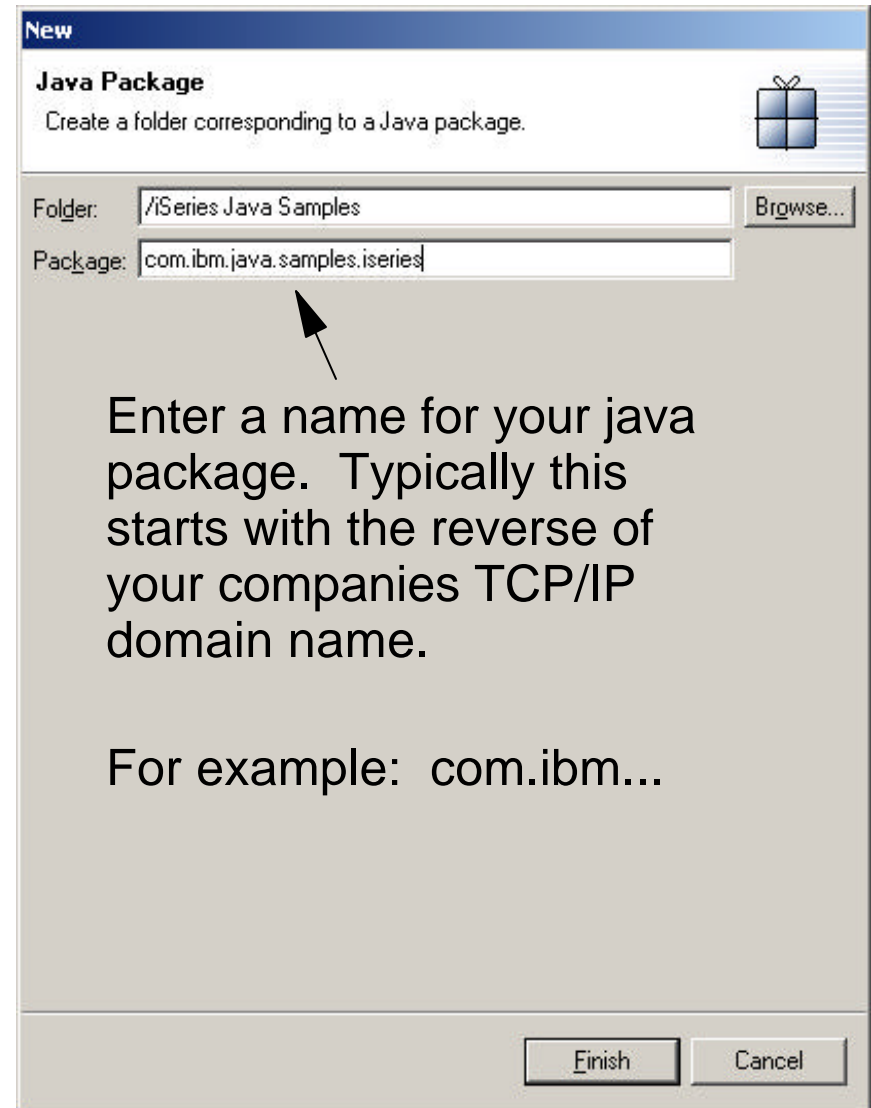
New

Java Package

Create a folder corresponding to a Java package.

Folder: /iSeries Java Samples

Browse...

Package: com.ibm.java.samples.iseries

Enter a name for your java package. Typically this starts with the reverse of your companies TCP/IP domain name.

For example: com.ibm...

Finish

Cancel